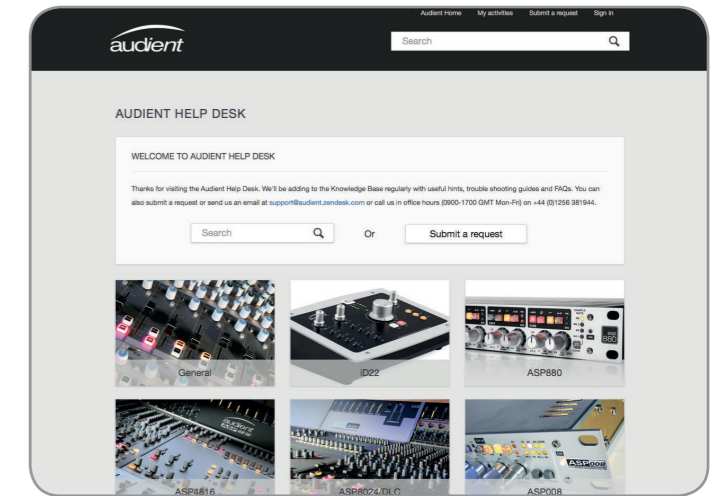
Audient Home My activities Submit a request Sign in

audient

Search

AUDIENT HELP DESK

WELCOME TO AUDIENT HELP DESK

Thanks for visiting the Audient Help Desk. We'll be adding to the Knowledge Base regularly with useful hints, trouble shooting guides and FAQs. You can also submit a request or send us an email at support@audient.zendesk.com or call us in office hours (0900-1700 GMT Mon-Fri) on +44 (0)1256 381944.

Search

Or

Submit a request

General

iD22

ASP880

ASP4816

ASP8024/DLC

ASP008